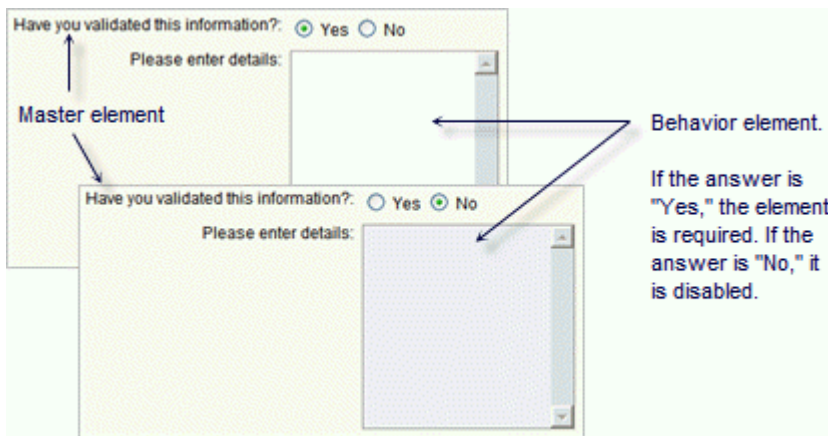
Have you validated this information?: Yes No

Please enter details:

Master element

Have you validated this information?: Yes No

Please enter details:

Behavior element.

If the answer is "Yes," the element is required. If the answer is "No," it is disabled.